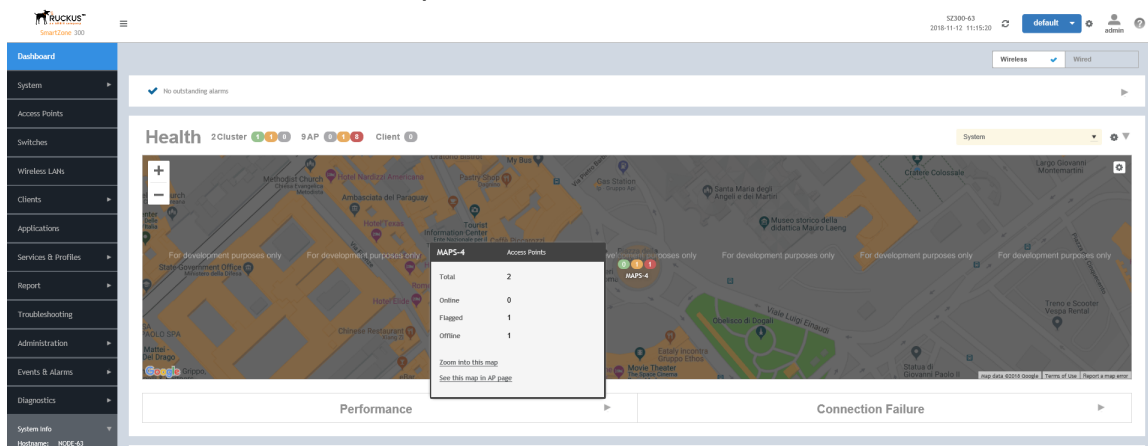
RUCKUS™
SmartZone 300

SZ300-63
2018-11-12 11:15:20

default

admin

Dashboard
System
Access Points
Switches
Wireless LANs
Clients
Applications
Services & Profiles
Report
Troubleshooting
Administration
Events & Alarms
Diagnostics
System Info
Hostname: NODE-63

Wireless
Wired

No outstanding alarms

Health 2 Cluster 1 1 0 9 AP 0 1 8 Client 0

System

Methodist Church
Hotel Nazioni Americano
Pastry Shop
My Bus
Ges Station
Santa Maria degli Angeli e dei Martiri
Crattere Colossale
Largo Giovanni Montemartini
Ambasciata del Paraguay
Hotel Texas
Tourist Information Center
Museo storico della didattica Mauro Laeng
State Government Office
Hotel Eddy
Chinese Restaurant
Obelisco di Dogali
Via Luigi Einaudi
Treno e Scooter Vespa Rental
Movie Theater
Statua di Giovanni Paolo II
Gruppo Ethos
Mattei Del Drago
Grippo

For development purposes only
For development purposes only
For development purposes only
For development purposes only
For development purposes only
For development purposes only
For development purposes only

MAPS-4
0 1 1
MAPS-4 Access Points
Total 2
Online 0
Flagged 1
Offline 1
Zoom into this map
See this map in AP page

Google
Map data ©2018 Google Terms of Use Report a map error

Performance
Connection Failure